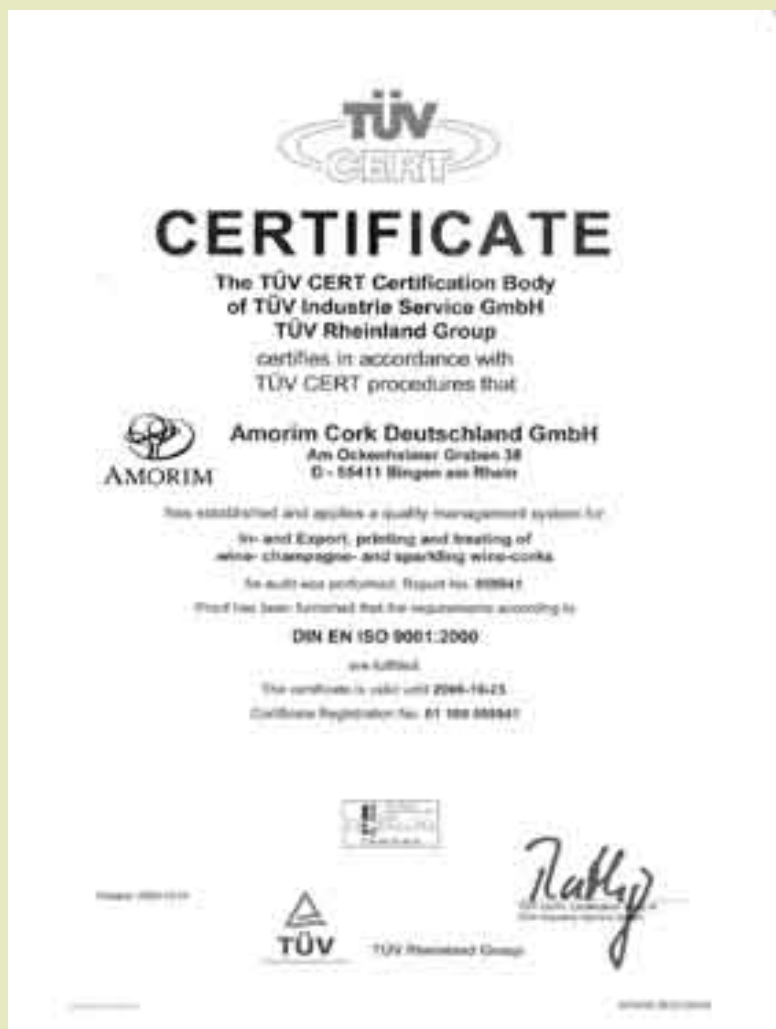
TÜV CERT

CERTIFICATE

The TÜV CERT Certification Body of TÜV Industrie Service GmbH TÜV Rheinland Group

certifies in accordance with TÜV CERT procedures that

AMORIM

Amorim Cork Deutschland GmbH
Am Ockenheimer Graben 38
D - 55411 Bingen am Rhein

has established and applies a quality management system for

In- and Export, printing and treating of wine- champagne- and sparkling wine-corks

An audit was performed, Report No. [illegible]

Proof has been furnished that the requirements according to

DIN EN ISO 9001:2000

are fulfilled.

The certificate is valid until 2006-10-23

Certificate Registration No. 01 100 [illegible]

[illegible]

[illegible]

TÜV

TÜV Rheinland Group

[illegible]

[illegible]

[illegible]